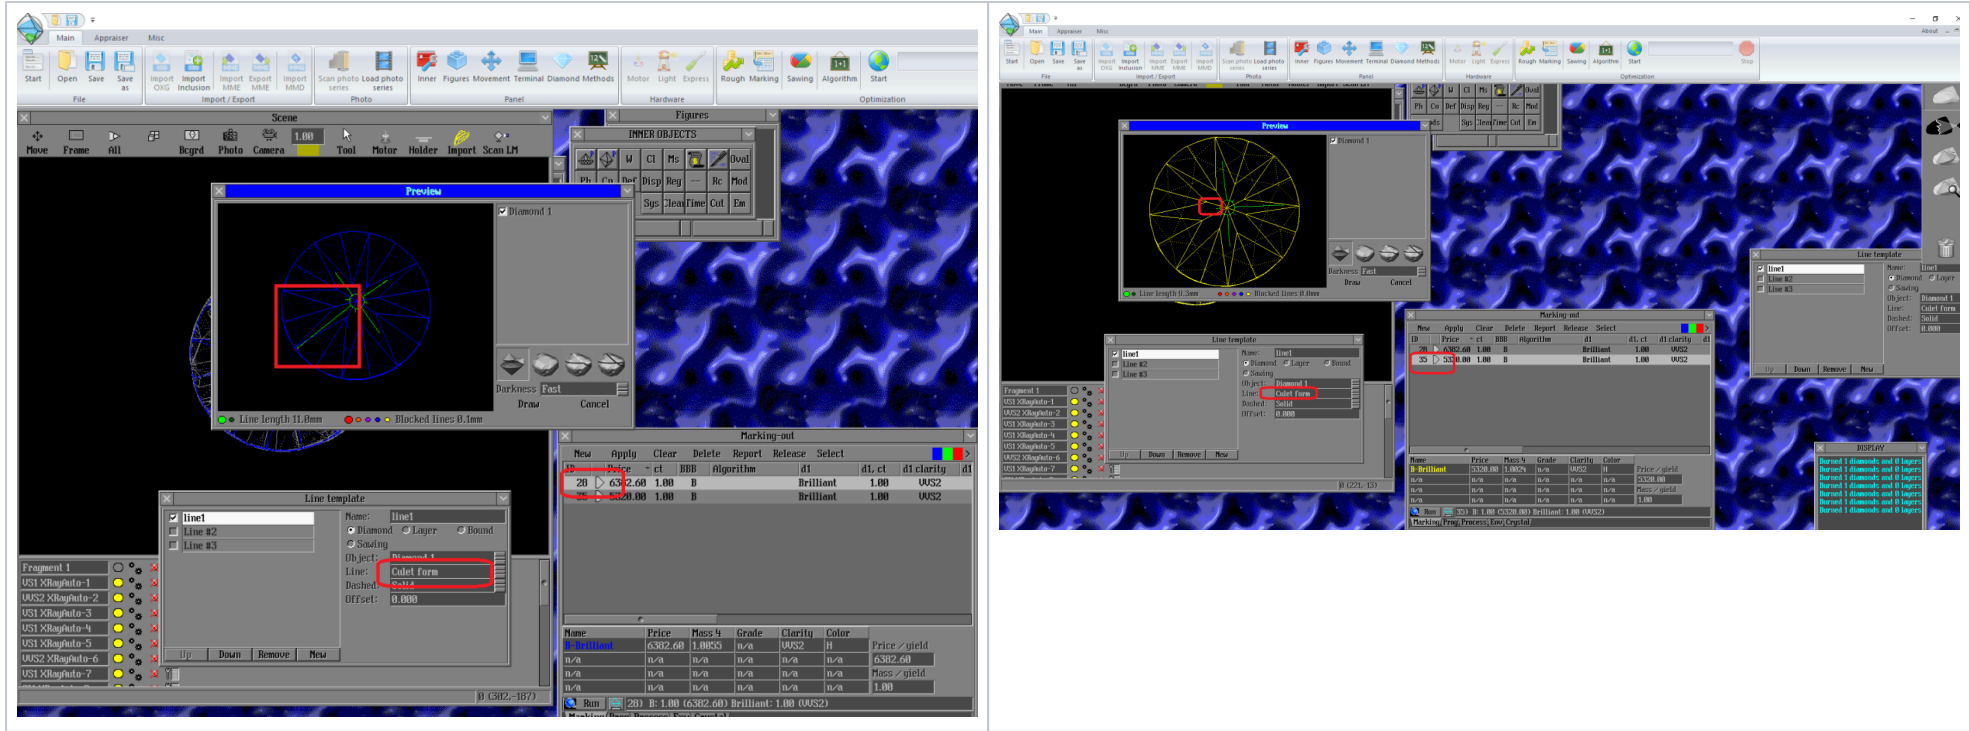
Main Appraiser Misc

Start Open Save Save as Import OXG Import Inclusion Import MMME Export MMME Import MMD Scan photo series Load photo series Inner Figures Movement Terminal Diamond Methods Motor Light Express Rough Marking Sawing Algorithm Start

File Import / Export Photo Panel Hardware Optimization

Scene

Move Frame All Bcgrd Photo Camera 1.00 Tool Motor Holder Import Scan LM

Figures

INNER OBJECTS

W Cl Ms Oval Ph Co Def Disp Reg Rc Mod Sys Clean Time Cut Em

Preview

Diamond 1

Darkness Fast

Draw Cancel

Line length 11.0mm Blocked lines 0.1mm

Marking-out

New Apply Clear Delete Report Release Select

| ID | Price | ct | BBB | Algorithm | d1 | d1, ct | d1 clarity |
|---|---|---|---|---|---|---|---|
| 28 | 6382.60 | 1.00 | B | | Brilliant | 1.00 | VVS2 |
| 35 | 5320.00 | 1.00 | B | | Brilliant | 1.00 | VVS2 |

Line template

line1
Line #2
Line #3

Name: line1
Diamond Layer Bound
Sawing
Object: Diamond 1
Line: Culet form
Dashed: Solid
Offset: 0.000

Up Down Remove New

Fragment 1
VS1 XRayAuto-1
VVS2 XRayAuto-2
VS1 XRayAuto-3
VS1 XRayAuto-4
VS1 XRayAuto-5
VVS2 XRayAuto-6
VS1 XRayAuto-7

0 (382,-187)

| Name | Price | Mass % | Grade | Clarity | Color |
|---|---|---|---|---|---|
| B-Brilliant | 6382.60 | 1.0055 | n/a | VVS2 | H |
| n/a | n/a | n/a | n/a | n/a | n/a |
| n/a | n/a | n/a | n/a | n/a | n/a |
| n/a | n/a | n/a | n/a | n/a | n/a |

Price / yield 6382.60 Mass / yield 1.00

Run 28) B: 1.00 (6382.60) Brilliant: 1.00 (VVS2)

Main Appraiser Misc

About

Start Open Save Save as Import OXG Import Inclusion Import MMME Export MMME Import MMD Scan photo series Load photo series Inner Figures Movement Terminal Diamond Methods Motor Light Express Rough Marking Sawing Algorithm Start Stop

File Import / Export Photo Panel Hardware Optimization

Preview

Diamond 1

Darkness Fast

Draw Cancel

Line length 9.3mm Blocked lines 0.0mm

Line template

line1
Line #2
Line #3

Name: line1
Diamond Layer Bound
Sawing
Object: Diamond 1
Line: Culet form
Dashed: Solid
Offset: 0.000

Up Down Remove New

Fragment 1
VS1 XRayAuto-1
VVS2 XRayAuto-2
VS1 XRayAuto-3
VS1 XRayAuto-4
VS1 XRayAuto-5
VVS2 XRayAuto-6
VS1 XRayAuto-7

0 (221, 13)

Marking-out

New Apply Clear Delete Report Release Select

| ID | Price | ct | BBB | Algorithm | d1 | d1, ct | d1 clarity |
|---|---|---|---|---|---|---|---|
| 28 | 6382.60 | 1.00 | B | | Brilliant | 1.00 | VVS2 |
| 35 | 5320.00 | 1.00 | B | | Brilliant | 1.00 | VVS2 |

| Name | Price | Mass % | Grade | Clarity | Color |
|---|---|---|---|---|---|
| B-Brilliant | 5320.00 | 1.0024 | n/a | VVS2 | H |
| n/a | n/a | n/a | n/a | n/a | n/a |

Price / yield 5320.00 Mass / yield 1.00

Run 35) B: 1.00 (5320.00) Brilliant: 1.00 (VVS2)

Marking Prog Process Env Crystal

Line template

line1
Line #2
Line #3

Name: line1
Diamond Layer
Sawing
Object: Diamond 1
Line: Culet form
Dashed: Solid
Offset: 0.000

Up Down Remove New

DISPLAY

Burned 1 diamonds and 0 layers
Burned 1 diamonds and 0 layers
Burned 1 diamonds and 0 layers
Burned 1 diamonds and 0 layers
Burned 1 diamonds and 0 layers
Burned 1 diamonds and 0 layers
Burned 1 diamonds and 0 layers